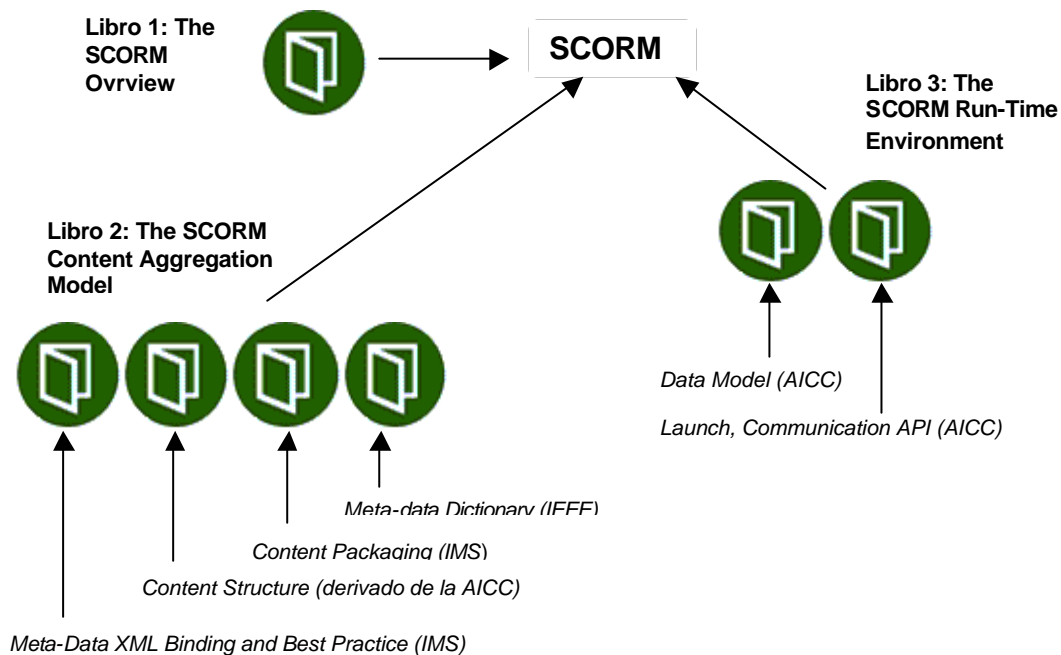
Libro 1: The SCORM Ovrview

SCORM

Libro 3: The SCORM Run-Time Environment

Libro 2: The SCORM Content Aggregation Model

Data Model (AICC)

Launch, Communication API (AICC)

Meta-data Dictionary (IEEE)

Content Packaging (IMS)

Content Structure (derivado de la AICC)

Meta-Data XML Binding and Best Practice (IMS)